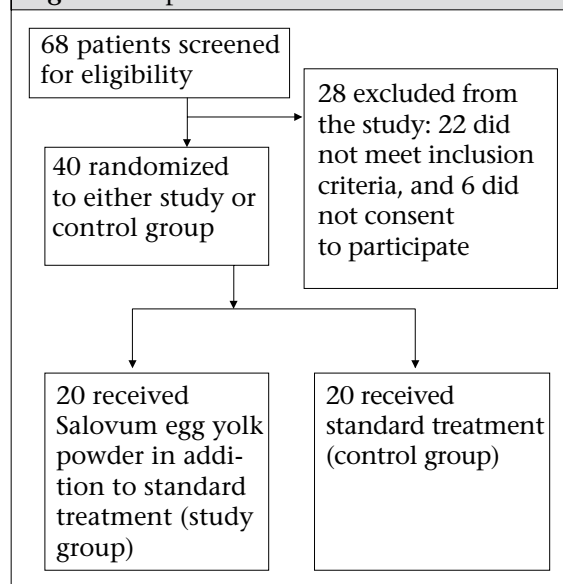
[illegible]

68 patients screened for eligibility

28 excluded from the study: 22 did not meet inclusion criteria, and 6 did not consent to participate

40 randomized to either study or control group

20 received Salovum egg yolk powder in addition to standard treatment (study group)

20 received standard treatment (control group)